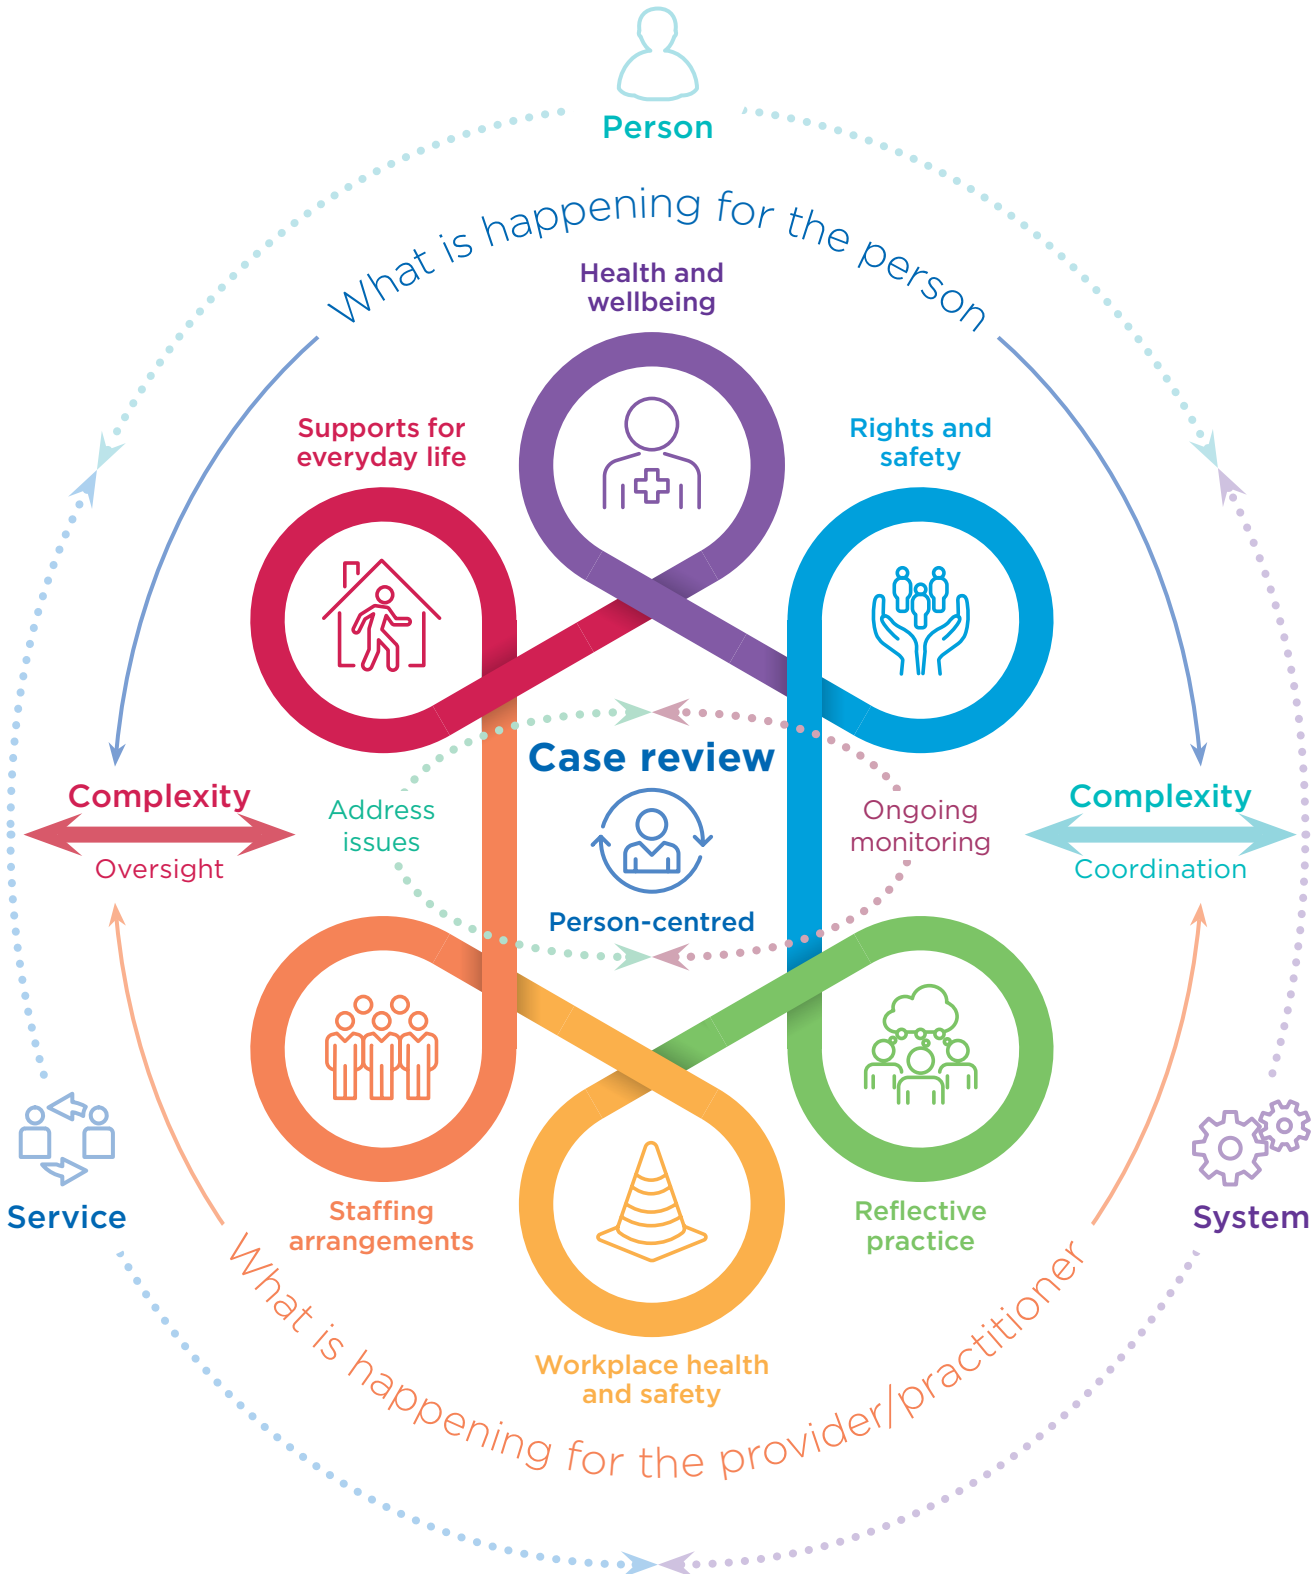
Person

What is happening for the person

Health and wellbeing

Supports for everyday life

Rights and safety

Complexity

Oversight

Address issues

Case review

Person-centred

Ongoing monitoring

Complexity

Coordination

Service

Staffing arrangements

Workplace health and safety

Reflective practice

System

What is happening for the provider/practitioner